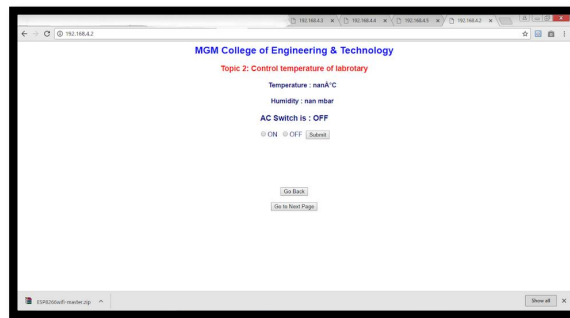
192.168.4.2 ×
192.168.4.4 ×
192.168.4.5 ×
192.168.4.2 ×

192.168.4.2

MGM College of Engineering & Technology

Topic 2: Control temperature of labrotary

Temperature : nanÂ°C

Humidity : nan mbar

AC Switch is : OFF

ON OFF Submit

Go Back

Go to Next Page

ESP8266wifi-master.zip

Show all